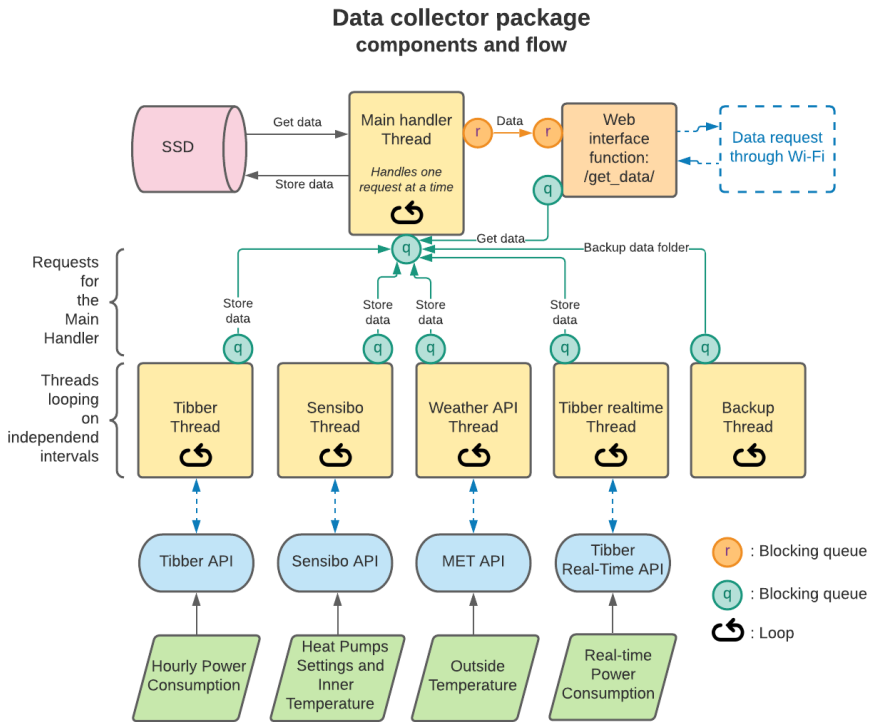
Data collector package
components and flow

SSD

Get data

Store data

Main handler Thread

Handles one request at a time

r

Data

r

Web interface function: /get_data/

Data request through Wi-Fi

q

Get data

q

Backup data folder

Requests for the Main Handler

Store data

Store data

Store data

Store data

q

q

q

q

q

Threads looping on independend intervals

Tibber Thread

Sensibo Thread

Weather API Thread

Tibber realtime Thread

Backup Thread

Tibber API

Sensibo API

MET API

Tibber Real-Time API

r : Blocking queue

q : Blocking queue

: Loop

Hourly Power Consumption

Heat Pumps Settings and Inner Temperature

Outside Temperature

Real-time Power Consumption